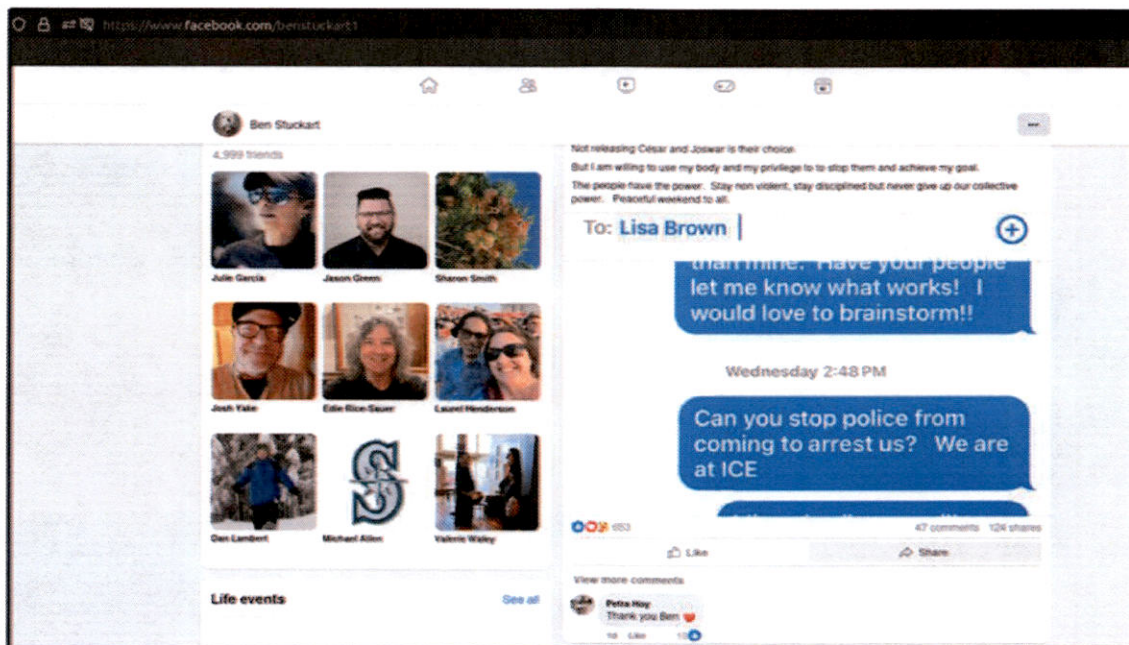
https://www.facebook.com/benstuckart1

Ben Stuckart

4,999 friends

Julie Garcia

Jason Green

Sharon Smith

Josh Yake

Edie Rice-Sauer

Laurel Henderson

Dan Lambert

Michael Allen

Valerie Waley

Life events

See all

Not releasing Cesar and Joswar is their choice.

But I am willing to use my body and my privilege to to stop them and achieve my goal.

The people have the power. Stay non violent, stay disciplined but never give up our collective power. Peaceful weekend to all.

To: Lisa Brown

than mine. Have your people let me know what works! I would love to brainstorm!!

Wednesday 2:48 PM

Can you stop police from coming to arrest us? We are at ICE

653

47 comments 124 shares

Like

Share

View more comments

Petra Hoy
Thank you Ben

1d Like 10